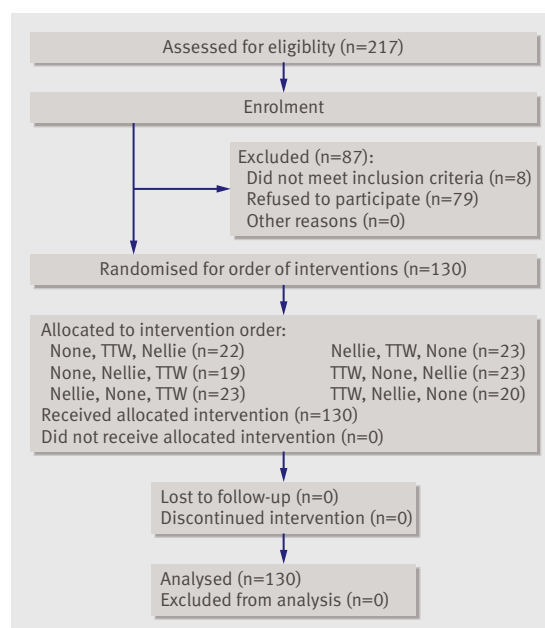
Assessed for eligiblity (n=217)

Enrolment

Excluded (n=87):
Did not meet inclusion criteria (n=8)
Refused to participate (n=79)
Other reasons (n=0)

Randomised for order of interventions (n=130)

Allocated to intervention order:
None, TTW, Nellie (n=22)
None, Nellie, TTW (n=19)
Nellie, None, TTW (n=23)
Nellie, TTW, None (n=23)
TTW, None, Nellie (n=23)
TTW, Nellie, None (n=20)
Received allocated intervention (n=130)
Did not receive allocated intervention (n=0)

Lost to follow-up (n=0)
Discontinued intervention (n=0)

Analysed (n=130)
Excluded from analysis (n=0)